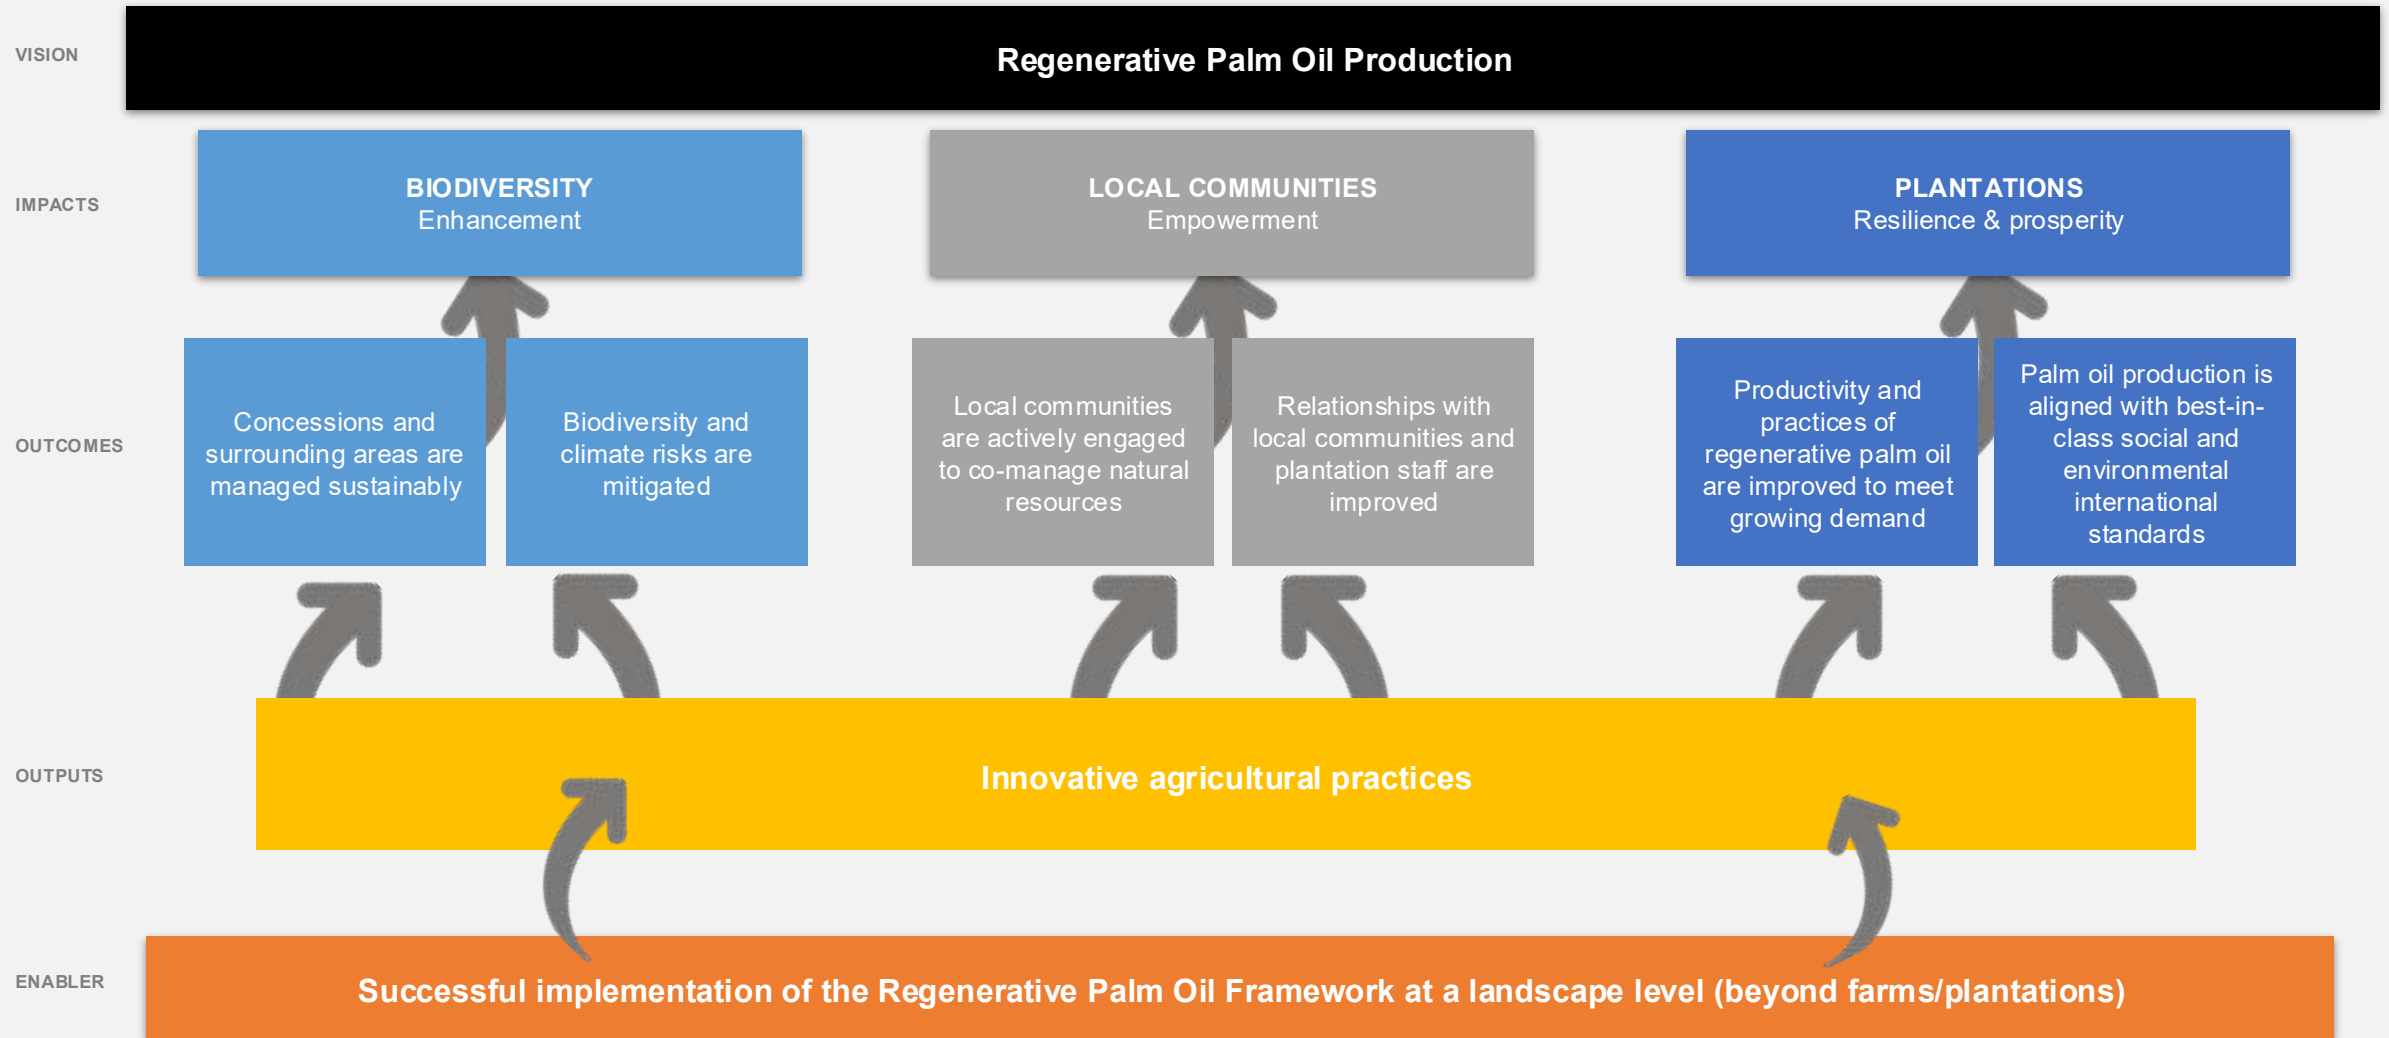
VISION

Regenerative Palm Oil Production

IMPACTS

BIODIVERSITY
Enhancement

LOCAL COMMUNITIES
Empowerment

PLANTATIONS
Resilience & prosperity

OUTCOMES

Concessions and surrounding areas are managed sustainably

Biodiversity and climate risks are mitigated

Local communities are actively engaged to co-manage natural resources

Relationships with local communities and plantation staff are improved

Productivity and practices of regenerative palm oil are improved to meet growing demand

Palm oil production is aligned with best-in-class social and environmental international standards

OUTPUTS

Innovative agricultural practices

ENABLER

Successful implementation of the Regenerative Palm Oil Framework at a landscape level (beyond farms/plantations)